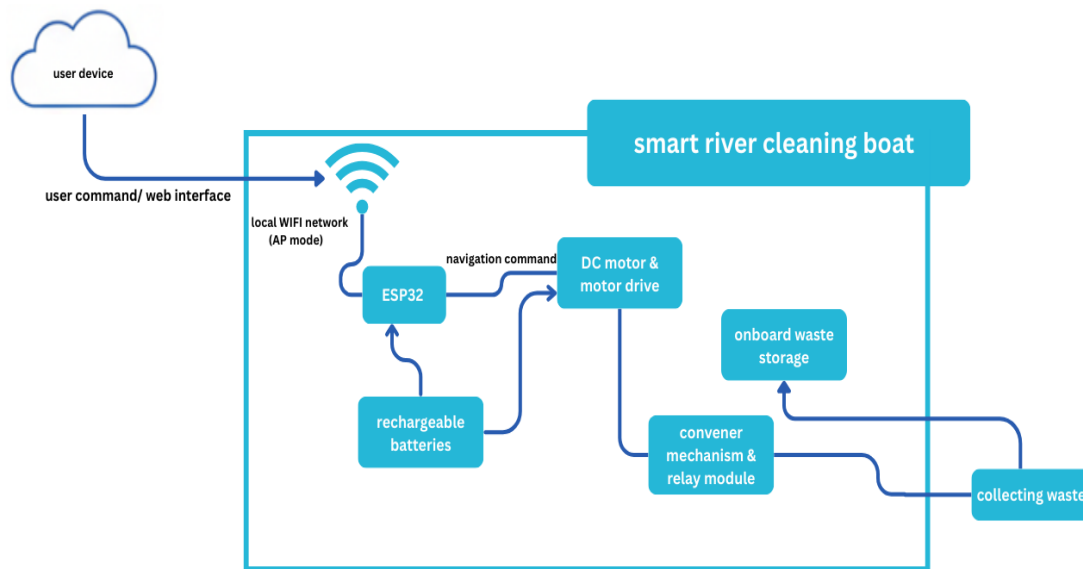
user device

user command/ web interface

smart river cleaning boat

local WIFI network (AP mode)

navigation command

ESP32

DC motor & motor drive

onboard waste storage

rechargeable batteries

convener mechanism & relay module

collecting waste